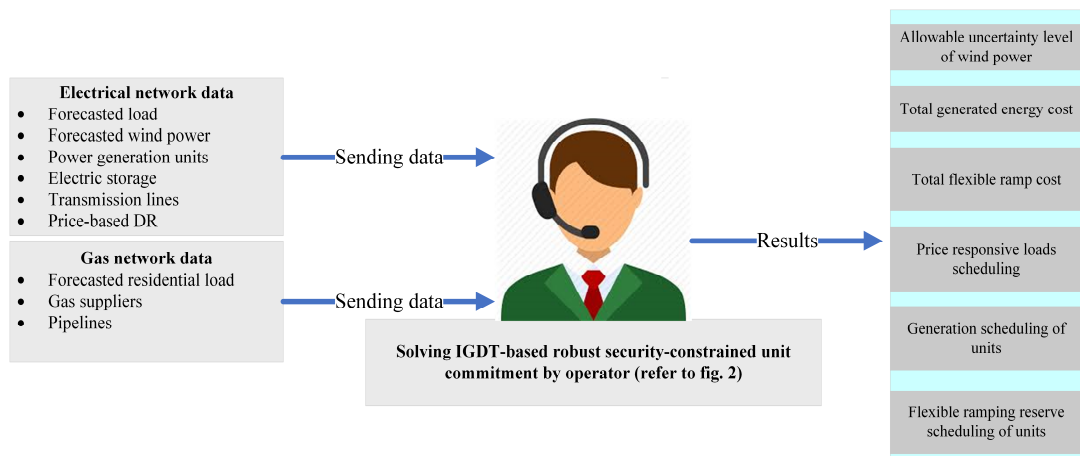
Electrical network data
- Forecasted load
- Forecasted wind power
- Power generation units
- Electric storage
- Transmission lines
- Price-based DR

Gas network data
- Forecasted residential load
- Gas suppliers
- Pipelines

Sending data

Sending data

Solving IGDT-based robust security-constrained unit commitment by operator (refer to fig. 2)

Results

Allowable uncertainty level of wind power

Total generated energy cost

Total flexible ramp cost

Price responsive loads scheduling

Generation scheduling of units

Flexible ramping reserve scheduling of units